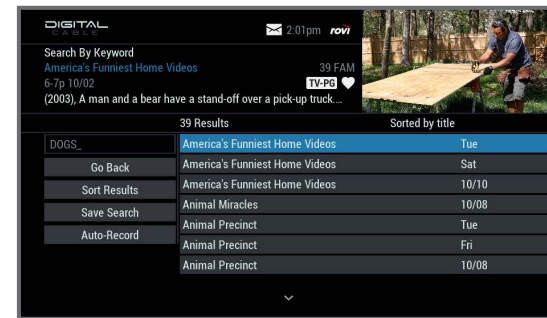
DIGITAL CABLE
2:01pm rovi

Search By Keyword
America's Funniest Home Videos
39 FAM
6-7p 10/02
TV-PG
(2003), A man and a bear have a stand-off over a pick-up truck....

39 Results
Sorted by title

DOGS_
Go Back
Sort Results
Save Search
Auto-Record

| | |
|---|---|
| America's Funniest Home Videos | Tue |
| America's Funniest Home Videos | Sat |
| America's Funniest Home Videos | 10/10 |
| Animal Miracles | 10/08 |
| Animal Precinct | Tue |
| Animal Precinct | Fri |
| Animal Precinct | 10/08 |